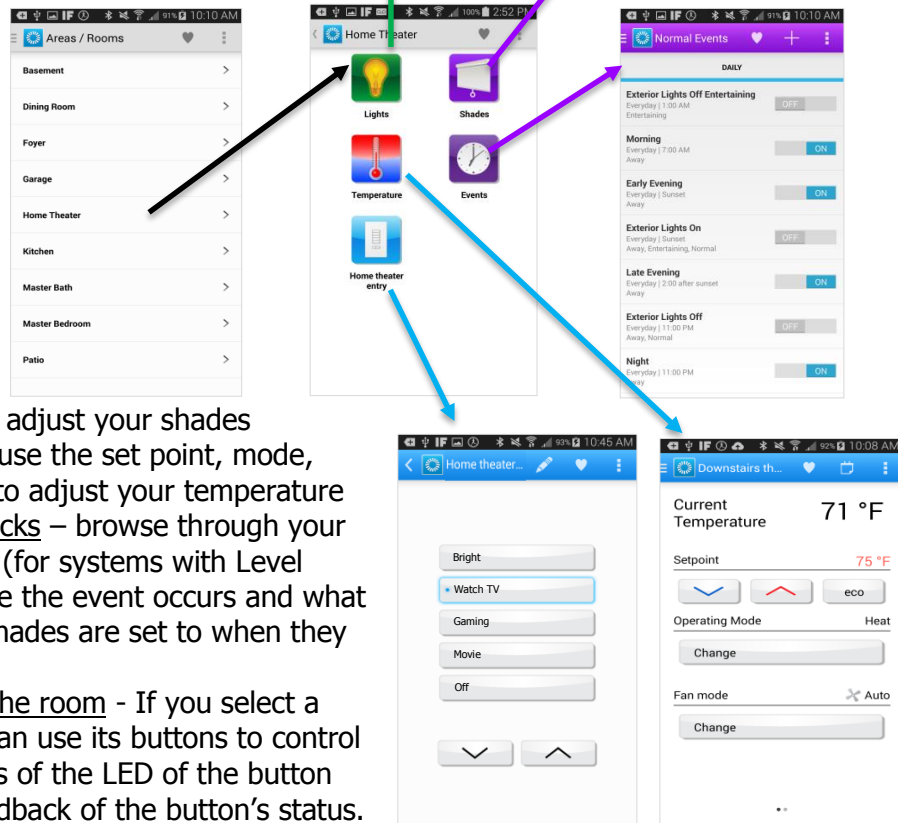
91% 10:10 AM
Areas / Rooms
Basement
Dining Room
Foyer
Garage
Home Theater
Kitchen
Master Bath
Master Bedroom
Patio

100% 2:52 PM
Home Theater
Lights
Shades
Temperature
Events
Home theater entry

91% 10:10 AM
Normal Events
DAILY
Exterior Lights Off Entertaining
Everyday | 1:00 AM
Entertaining
OFF
Morning
Everyday | 7:00 AM
Away
ON
Early Evening
Everyday | Sunset
Away
ON
Exterior Lights On
Everyday | Sunset
Away, Entertaining, Normal
OFF
Late Evening
Everyday | 2:00 after sunset
Away
ON
Exterior Lights Off
Everyday | 11:00 PM
Away, Normal
OFF
Night
Everyday | 11:00 PM
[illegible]way
ON

adjust your shades
use the set point, mode, to adjust your temperature
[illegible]cks – browse through your (for systems with Level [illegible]e the event occurs and what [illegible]hades are set to when they

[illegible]he room - If you select a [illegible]an use its buttons to control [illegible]s of the LED of the button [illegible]dback of the button's status.

93% 10:45 AM
Home theater...
Bright
Watch TV
Gaming
Movie
Off

92% 10:08 AM
Downstairs th...
Current Temperature
71 °F
Setpoint
75 °F
eco
Operating Mode
Heat
Change
Fan mode
Auto
Change